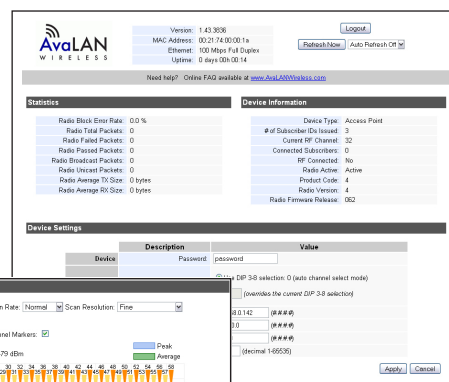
AvaLAN WIRELESS

| | |
|---|---|
| Version: | 1.43.3836 |
| MAC Address: | 00:21:74:00:00:1a |
| Ethernet: | 100 Mbps Full Duplex |
| Uptime: | 0 days 00h:06:14 |

Logout

Refresh Now Auto Refresh Off

Need help? Online FAQ available at www.AvaLANWireless.com

Statistics

| | |
|---|---|
| Radio Block Error Rate: | 0.0 % |
| Radio Total Packets: | 0 |
| Radio Failed Packets: | 0 |
| Radio Passed Packets: | 0 |
| Radio Broadcast Packets: | 0 |
| Radio Unicast Packets: | 0 |
| Radio Average TX Size: | 0 bytes |
| Radio Average RX Size: | 0 bytes |

Device Information

| | |
|---|---|
| Device Type: | Access Point |
| # of Subscriber IDs Issued: | 3 |
| Current RF Channel: | 32 |
| Connected Subscribers: | 0 |
| RF Connected: | No |
| Radio Active: | Active |
| Product Code: | 4 |
| Radio Version: | 4 |
| Radio Firmware Release: | 062 |

Device Settings

| Description | | Value |
|---|---|---|
| Device | Password: | password |

Use DIP 3-8 selection: 0 (auto channel select mode)

(overrides the current DIP 3-8 selection)

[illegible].8.0.142 (###.#)

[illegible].0 (###.#)

(###.#)

(decimal 1-65535)

Apply Cancel

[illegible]n Rate: Normal Scan Resolution: Fine

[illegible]nel Markers:

Peak

Average

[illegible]79 dBm

30 32 34 36 38 40 42 44 46 48 50 52 54 56 58